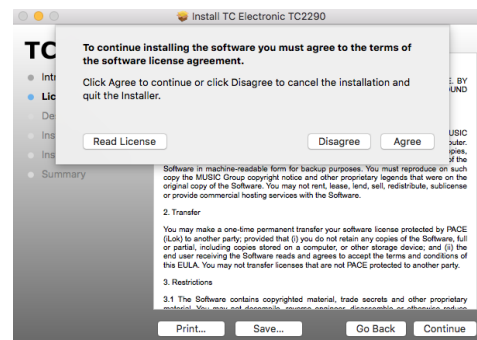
Install TC Electronic TC2290

TC

Intr
Lic
De
Ins
Ins
Summary

To continue installing the software you must agree to the terms of the software license agreement.

Click Agree to continue or click Disagree to cancel the installation and quit the Installer.

Read License

Disagree

Agree

E. BY
UND

MUSIC
puter.
opies,
of the
Software in machine-readable form for backup purposes. You must reproduce on such copy the MUSIC Group copyright notice and other proprietary legends that were on the original copy of the Software. You may not rent, lease, lend, sell, redistribute, sublicense or provide commercial hosting services with the Software.

2. Transfer

You may make a one-time permanent transfer your software license protected by PACE (iLok) to another party; provided that (i) you do not retain any copies of the Software, full or partial, including copies stored on a computer, or other storage device; and (ii) the end user receiving the Software reads and agrees to accept the terms and conditions of this EULA. You may not transfer licenses that are not PACE protected to another party.

3. Restrictions

3.1 The Software contains copyrighted material, trade secrets and other proprietary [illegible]

Print...

Save...

Go Back

Continue